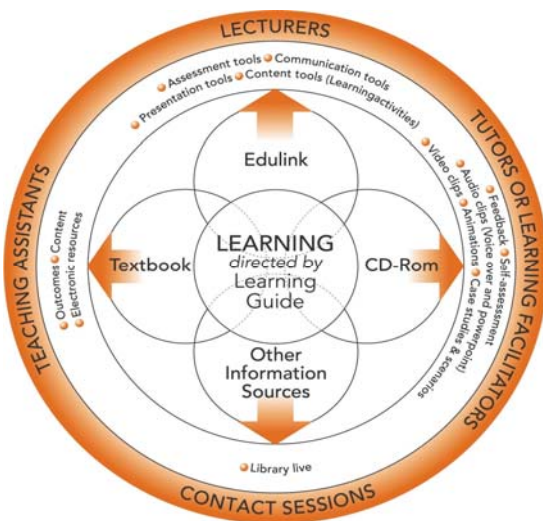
LECTURERS

Assessment tools
Communication tools
Presentation tools
Content tools (Learningactivities)

TUTORS OR LEARNING FACILITATORS

Feedback
Self-assessment
Video clips
Audio clips (Voice over and powerpoint)
Animations
Case studies & scenarios

TEACHING ASSISTANTS

Outcomes
Content
Electronic resources

Edulink

Textbook

LEARNING
directed by
Learning
Guide

CD-Rom

Other
Information
Sources

Library live

CONTACT SESSIONS